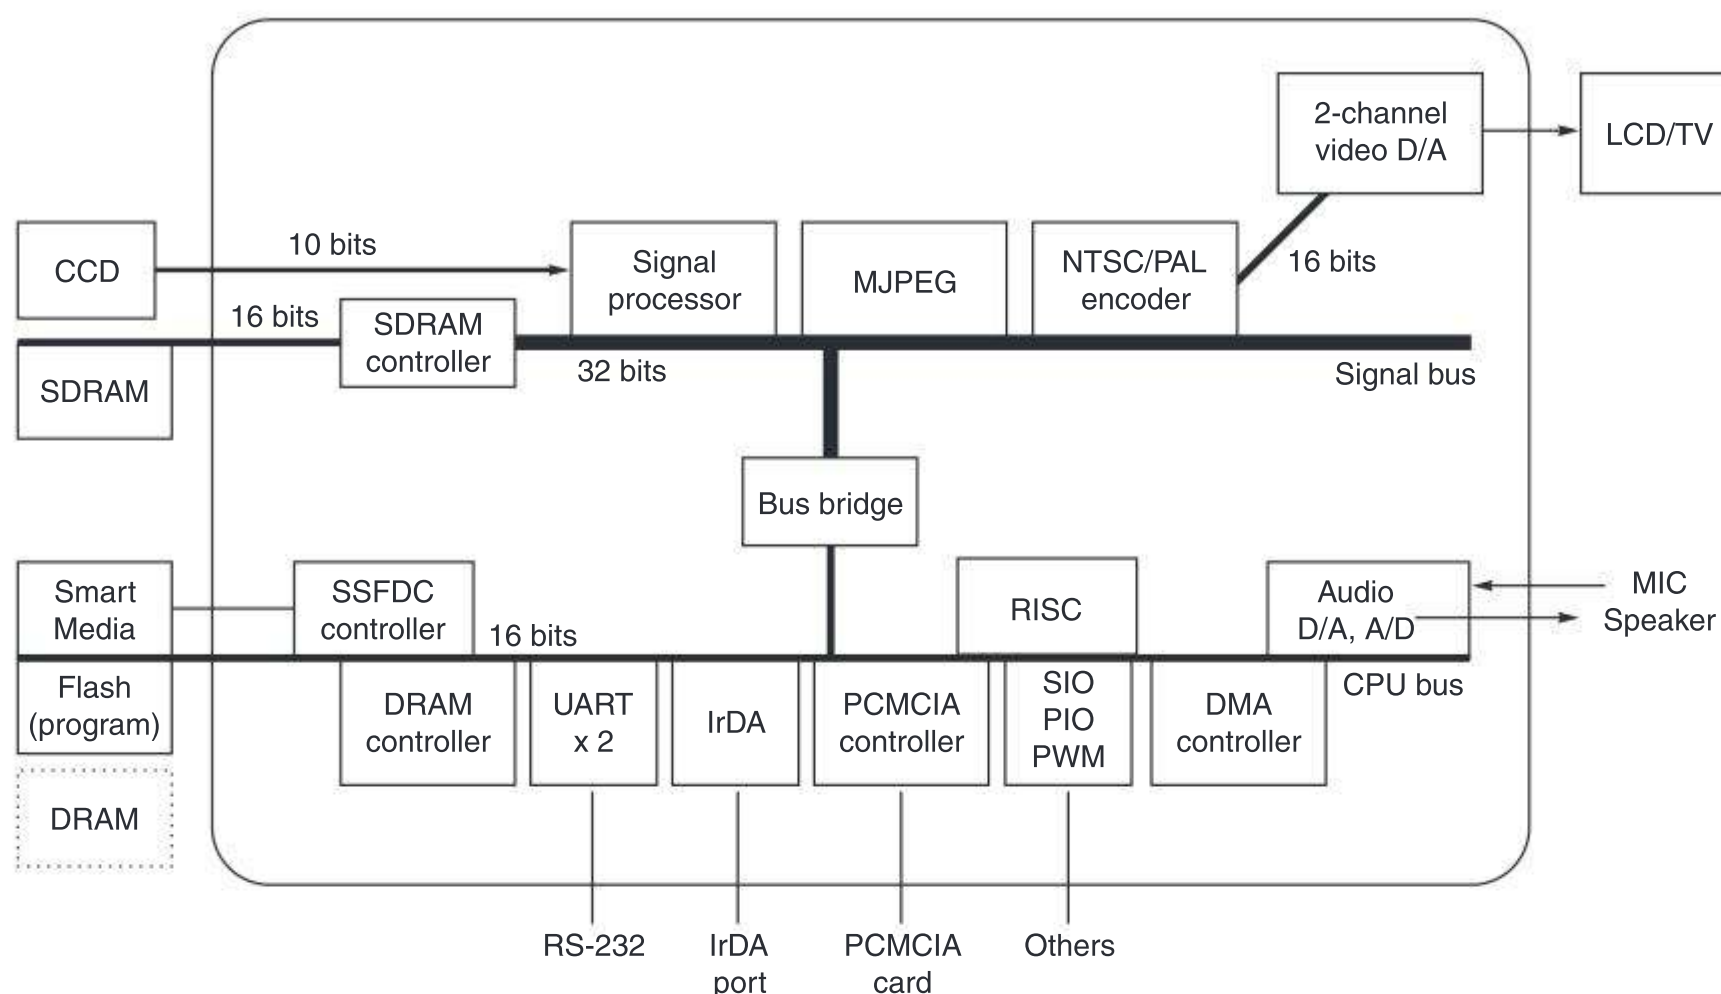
2-channel video D/A

LCD/TV

CCD

10 bits

Signal processor

MJPEG

NTSC/PAL encoder

16 bits

16 bits

SDRAM controller

32 bits

Signal bus

SDRAM

Bus bridge

Smart Media

SSFDC controller

16 bits

RISC

Audio D/A, A/D

MIC

Speaker

CPU bus

Flash (program)

DRAM controller

UART x 2

IrDA

PCMCIA controller

SIO PIO PWM

DMA controller

DRAM

RS-232

IrDA port

PCMCIA card

Others